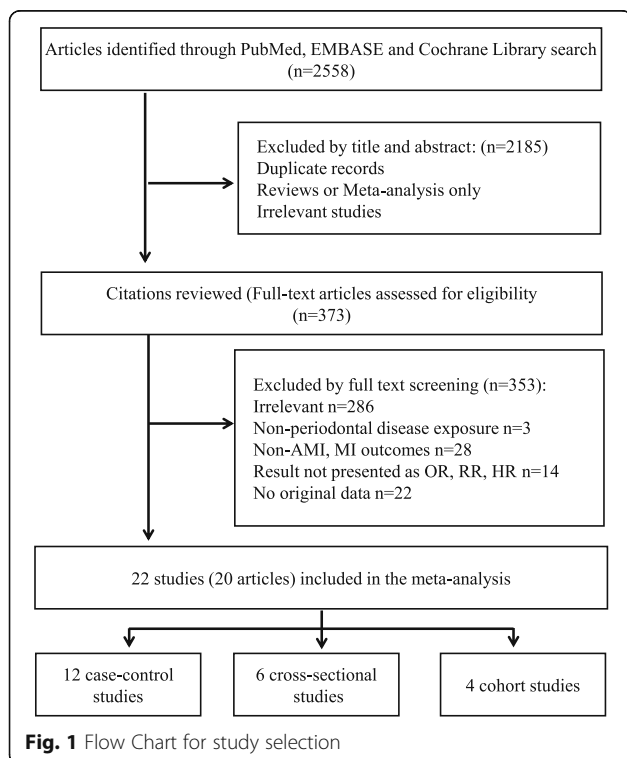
Articles identified through PubMed, EMBASE and Cochrane Library search (n=2558)

Excluded by title and abstract: (n=2185)
Duplicate records
Reviews or Meta-analysis only
Irrelevant studies

Citations reviewed (Full-text articles assessed for eligibility (n=373)

Excluded by full text screening (n=353):
Irrelevant n=286
Non-periodontal disease exposure n=3
Non-AMI, MI outcomes n=28
Result not presented as OR, RR, HR n=14
No original data n=22

22 studies (20 articles) included in the meta-analysis

12 case-control studies

6 cross-sectional studies

4 cohort studies

Fig. 1 Flow Chart for study selection